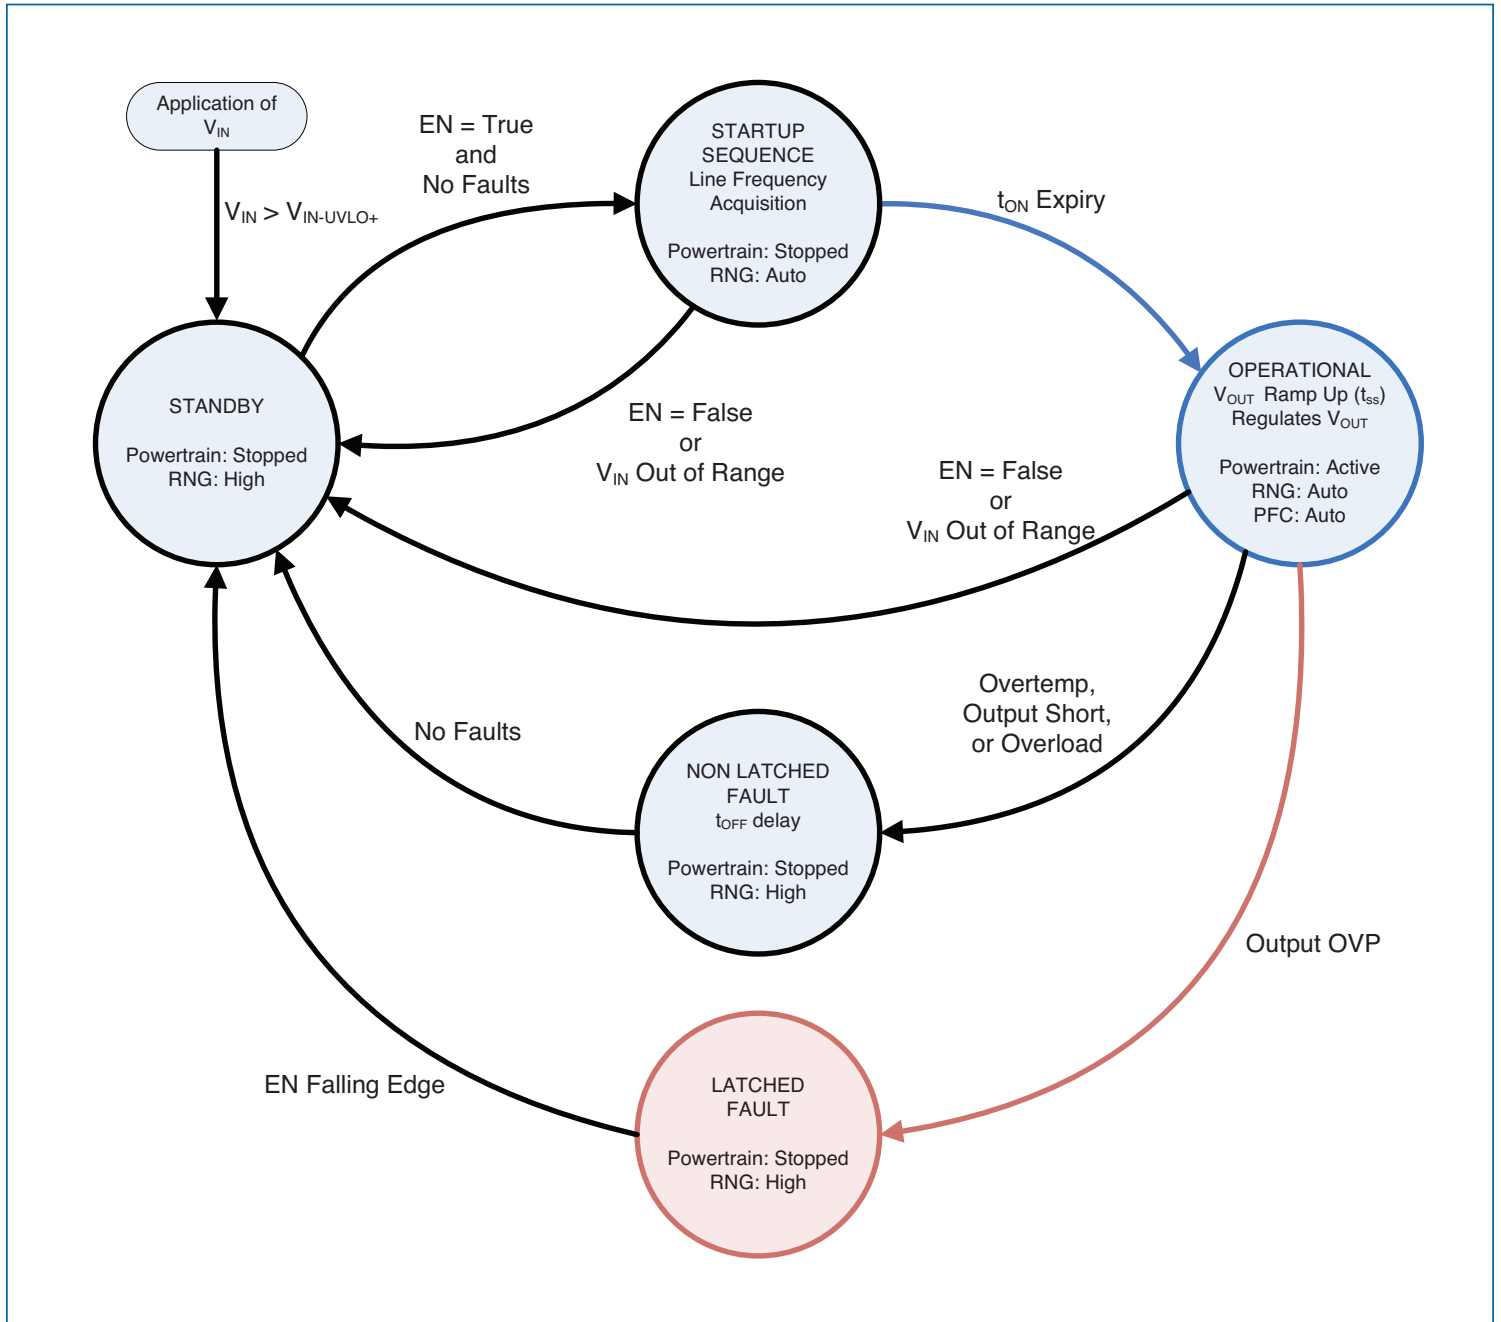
Application of $V_{IN}$

$V_{IN} > V_{IN-UVLO+}$

EN = True and No Faults

STARTUP SEQUENCE Line Frequency Acquisition

Powertrain: Stopped RNG: Auto

$t_{ON}$ Expiry

STANDBY

Powertrain: Stopped RNG: High

EN = False or $V_{IN}$ Out of Range

OPERATIONAL $V_{OUT}$ Ramp Up ($t_{ss}$) Regulates $V_{OUT}$

Powertrain: Active RNG: Auto PFC: Auto

EN = False or $V_{IN}$ Out of Range

Overtemp, Output Short, or Overload

No Faults

NON LATCHED FAULT $t_{OFF}$ delay

Powertrain: Stopped RNG: High

Output OVP

EN Falling Edge

LATCHED FAULT

Powertrain: Stopped RNG: High